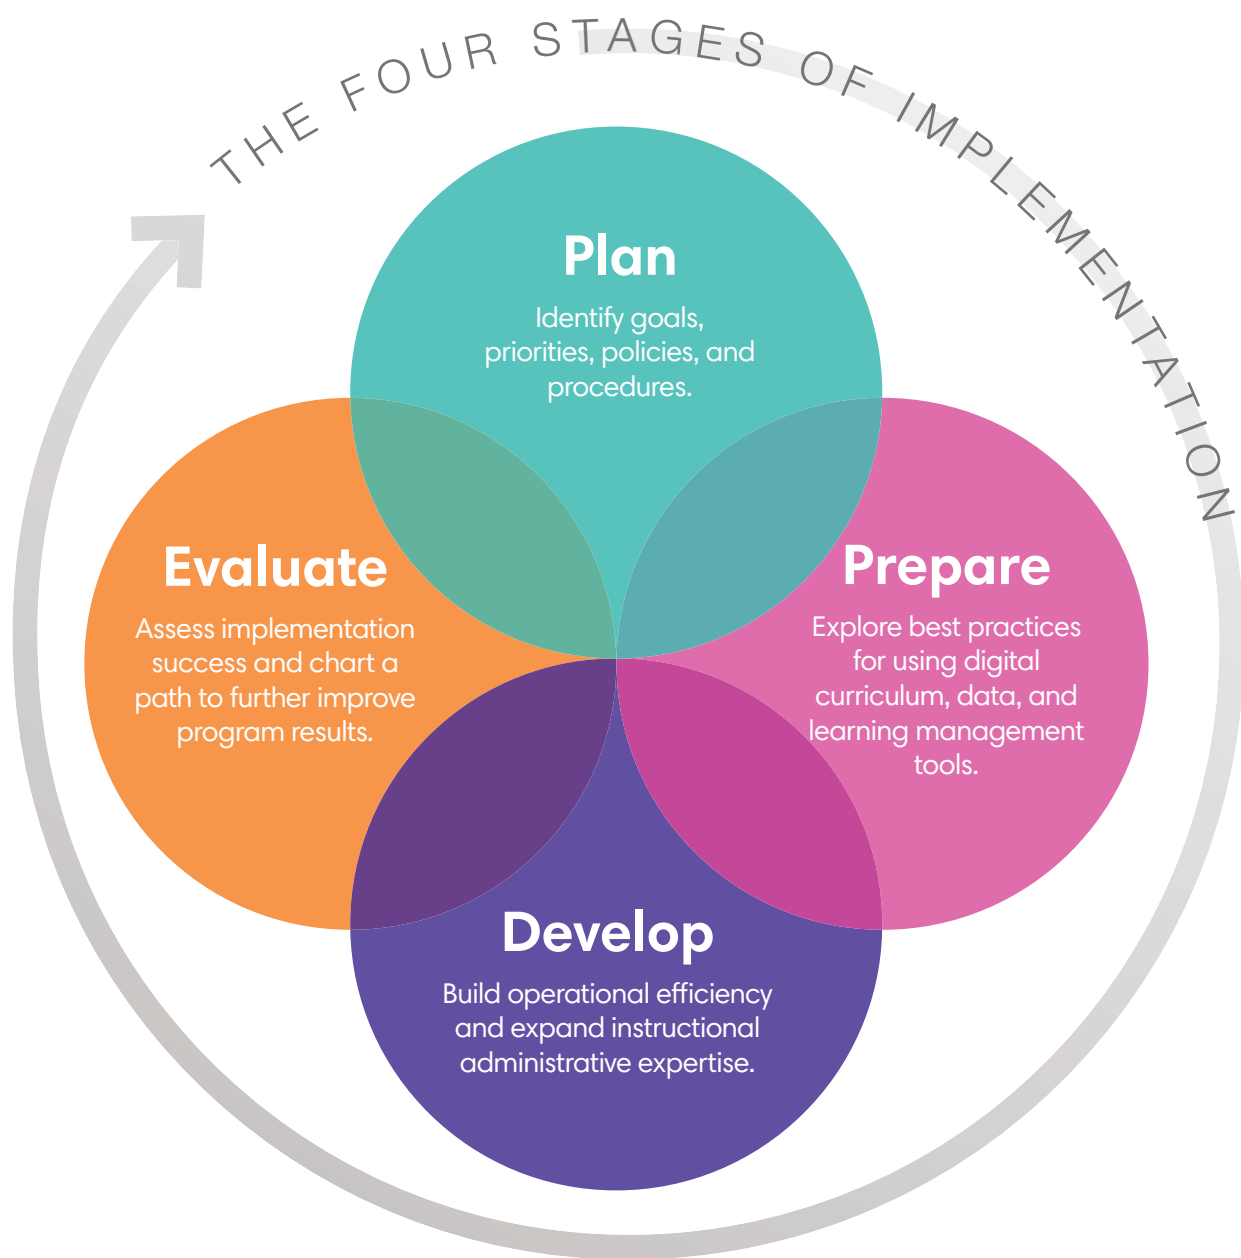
THE FOUR STAGES OF IMPLEMENTATION

Plan
Identify goals, priorities, policies, and procedures.

Evaluate
Assess implementation success and chart a path to further improve program results.

Prepare
Explore best practices for using digital curriculum, data, and learning management tools.

Develop
Build operational efficiency and expand instructional administrative expertise.